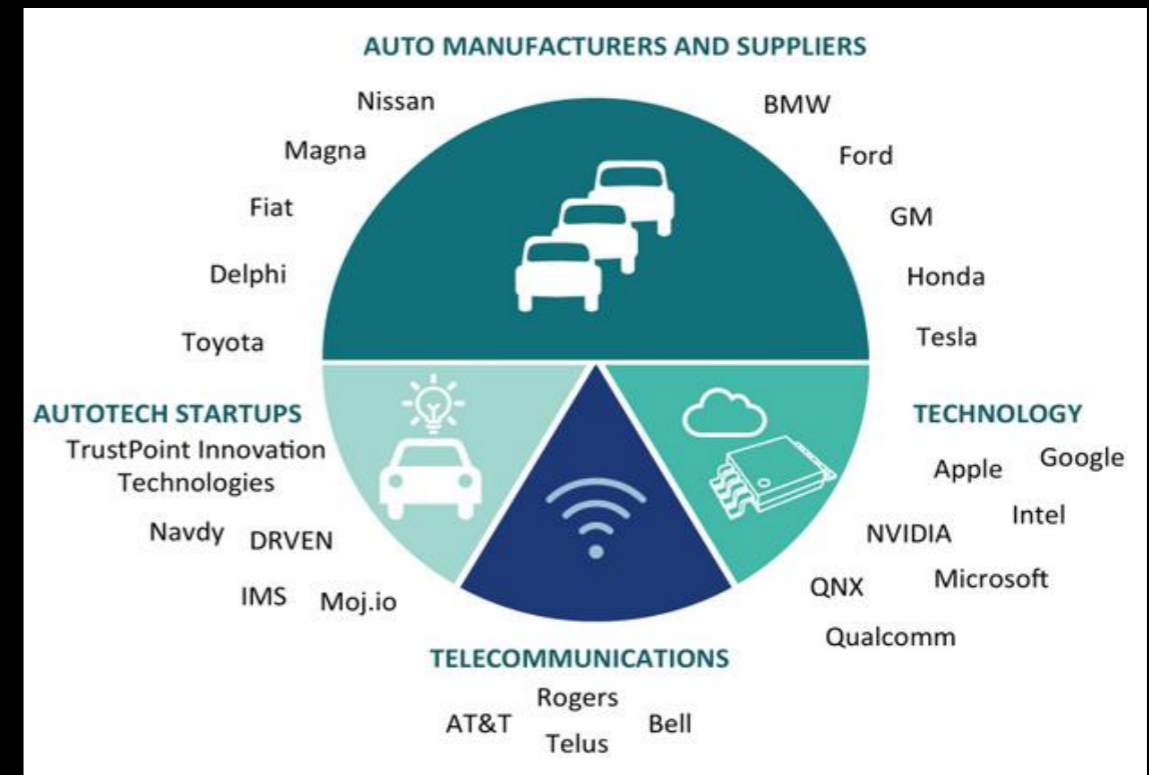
AUTO MANUFACTURERS AND SUPPLIERS

Nissan

Magna

Fiat

Delphi

Toyota

BMW

Ford

GM

Honda

Tesla

AUTOTECH STARTUPS

TrustPoint Innovation Technologies

Navdy DRVEN

IMS Moj.io

TECHNOLOGY

Apple Google

Intel

NVIDIA

Microsoft

QNX

Qualcomm

TELECOMMUNICATIONS

Rogers

AT&T Bell

Telus